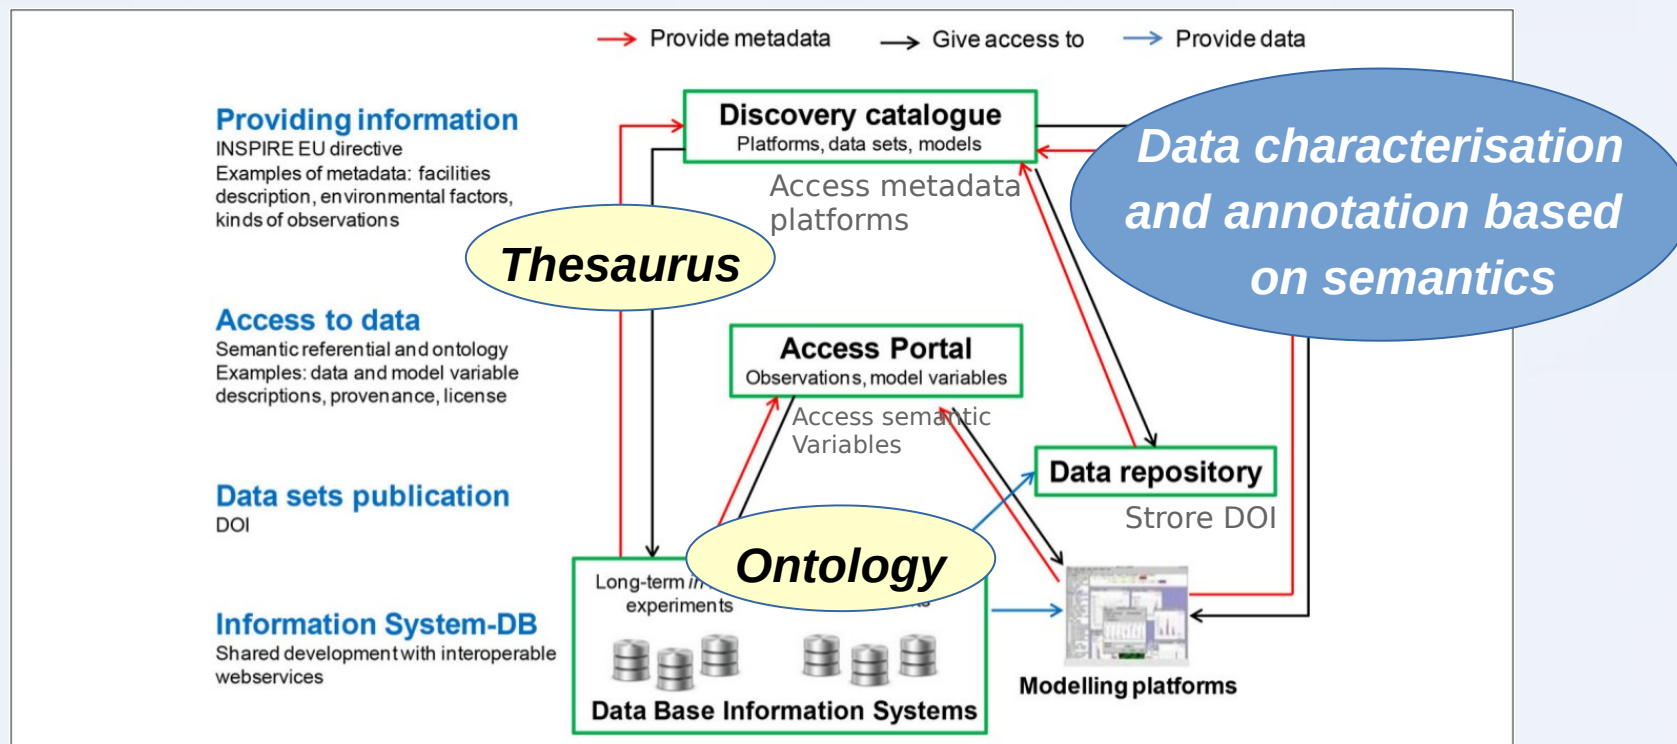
Provide metadata Give access to Provide data

Providing information
INSPIRE EU directive
Examples of metadata: facilities description, environmental factors, kinds of observations

Access to data
Semantic referential and ontology
Examples: data and model variable descriptions, provenance, license

Data sets publication
DOI

Information System-DB
Shared development with interoperable webservices

Discovery catalogue
Platforms, data sets, models

Access metadata platforms

Thesaurus

Data characterisation and annotation based on semantics

Access Portal
Observations, model variables

Access semantic Variables

Data repository

Strore DOI

Long-term in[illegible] experiments

Ontology

Data Base Information Systems

Modelling platforms